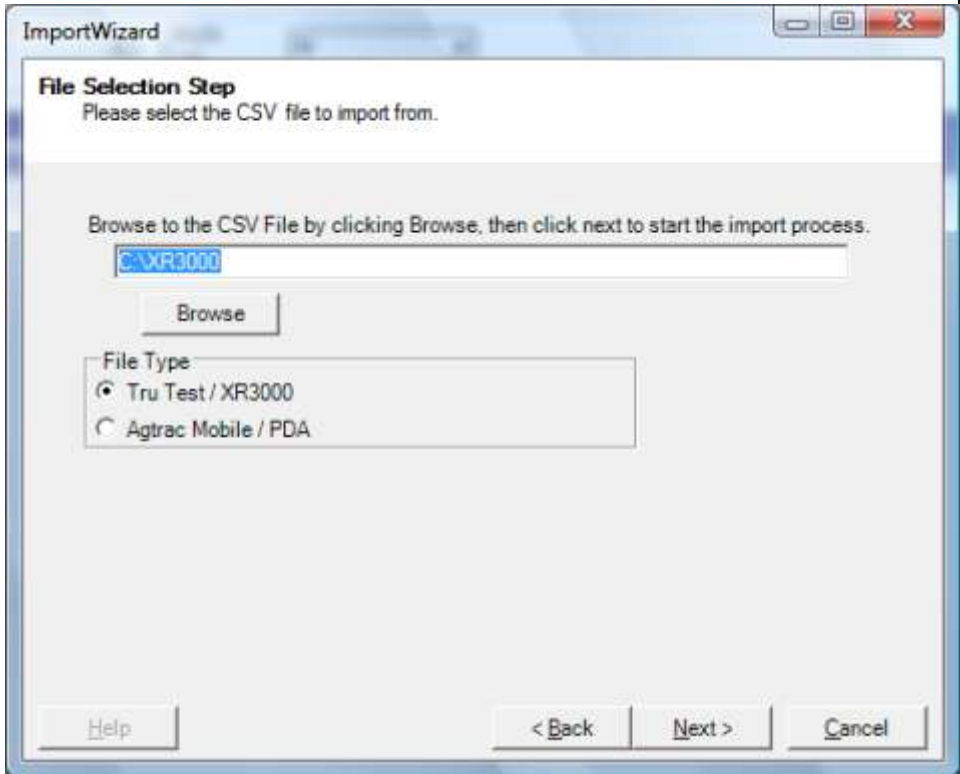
ImportWizard

File Selection Step
Please select the CSV file to import from.

Browse to the CSV File by clicking Browse, then click next to start the import process.

C:\XR3000

Browse

File Type
Tru Test / XR3000
Agtrac Mobile / PDA

Help

< Back

Next >

Cancel